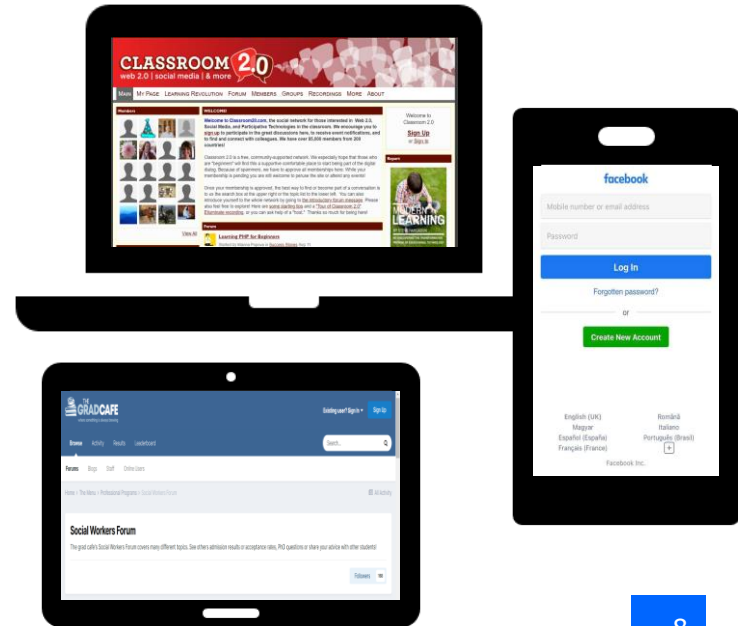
CLASSROOM 2.0
web 2.0 | social media | & more

Main My Page Learning Revolution Forum Members Groups Photos Recordings More About

Members

Welcome

Welcome to Classroom20.com, the social network for those interested in Web 2.0, Social Media, and Participative Technologies in the classroom. We encourage you to sign up to participate in the great discussions here, to receive event notifications, and to find and connect with colleagues. We have over 80,000 members from 200 countries!

Classroom 2.0 is a free, community-supported network. We especially hope that those who are "beginners" will find this a supportive comfortable place to start being part of the digital dialog. Because of spammers, we have to approve all membership here. While your membership is pending you are still welcome to peruse the site or attend any events!

Once your membership is approved, the best way to find or become part of a conversation is to use the search box at the upper right or the topic list to the lower left. You can also introduce yourself to the whole network by going to the introductory forum message. Please also feel free to explore! Here are some starting tips and a "Tour of Classroom 2.0" Elluminate recording, or you can ask help of a "host." Thanks so much for being here!

View All

Forum

Learning PHP for Beginners

Welcome to Classroom 2.0

Sign Up
or Sign In

Report

LEARNING

facebook

Mobile number or email address

Password

Log In

Forgotten password?

or

Create New Account

English (UK)
Română
Magyar
Italiano
Español (España)
Português (Brasil)
Français (France)
+

Facebook Inc.

THE GRADCAFE

Existing user? Sign In
Sign Up

Browse Activity Results Leaderboard

Search...

Forums Blogs Staff Online Users

Home > The Menu > Professional Programs > Social Workers Forum

All Activity

Social Workers Forum

The grad café's Social Workers Forum covers many different topics. See others admission results or acceptance rates, PhD questions or share your advice with other students!

Followers